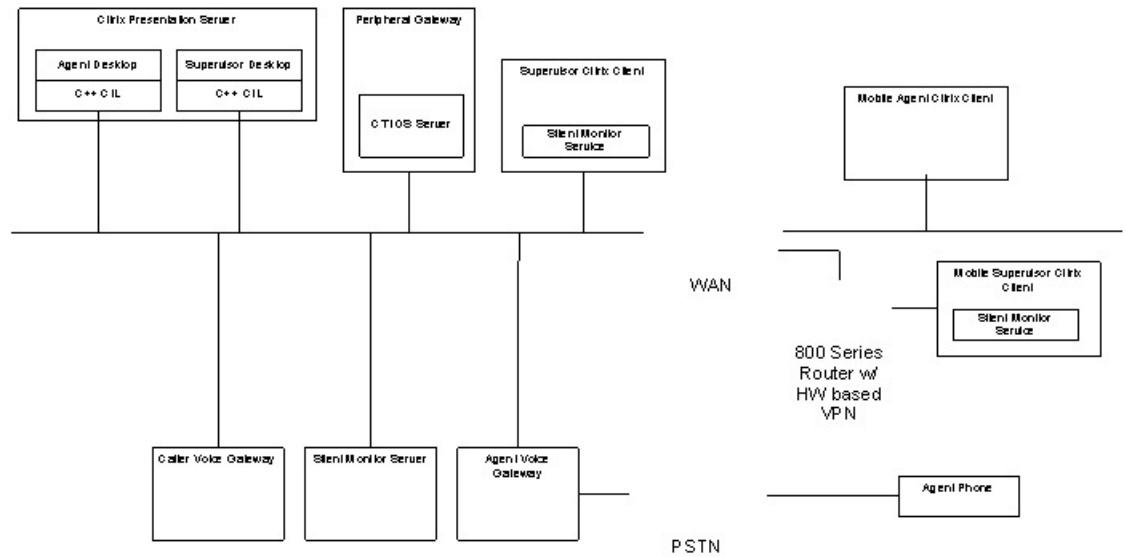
Citrix Presentation Server

Agent Desktop

C++ CIL

Supervisor Desktop

C++ CIL

Peripheral Gateway

CTIOS Server

Supervisor Citrix Client

Silent Monitor Service

Mobile Agent Citrix Client

WAN

Mobile Supervisor Citrix Client

Silent Monitor Service

800 Series Router w/ HW based VPN

Caller Voice Gateway

Silent Monitor Server

Agent Voice Gateway

Agent Phone

PSTN